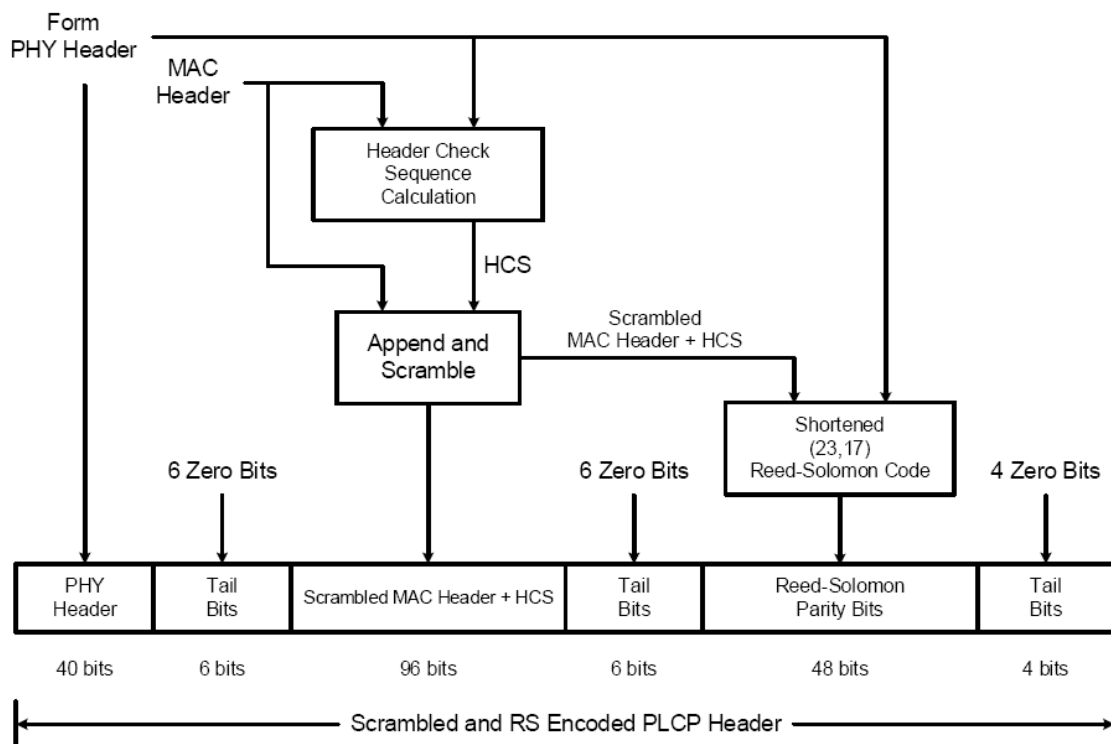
Form PHY Header

MAC Header

Header Check Sequence Calculation

HCS

Append and Scramble

Scrambled MAC Header + HCS

Shortened (23,17) Reed-Solomon Code

6 Zero Bits

6 Zero Bits

4 Zero Bits

| PHY Header | Tail Bits | Scrambled MAC Header + HCS | Tail Bits | Reed-Solomon Parity Bits | Tail Bits |
|---|---|---|---|---|---|
| 40 bits | 6 bits | 96 bits | 6 bits | 48 bits | 4 bits |

Scrambled and RS Encoded PLCP Header